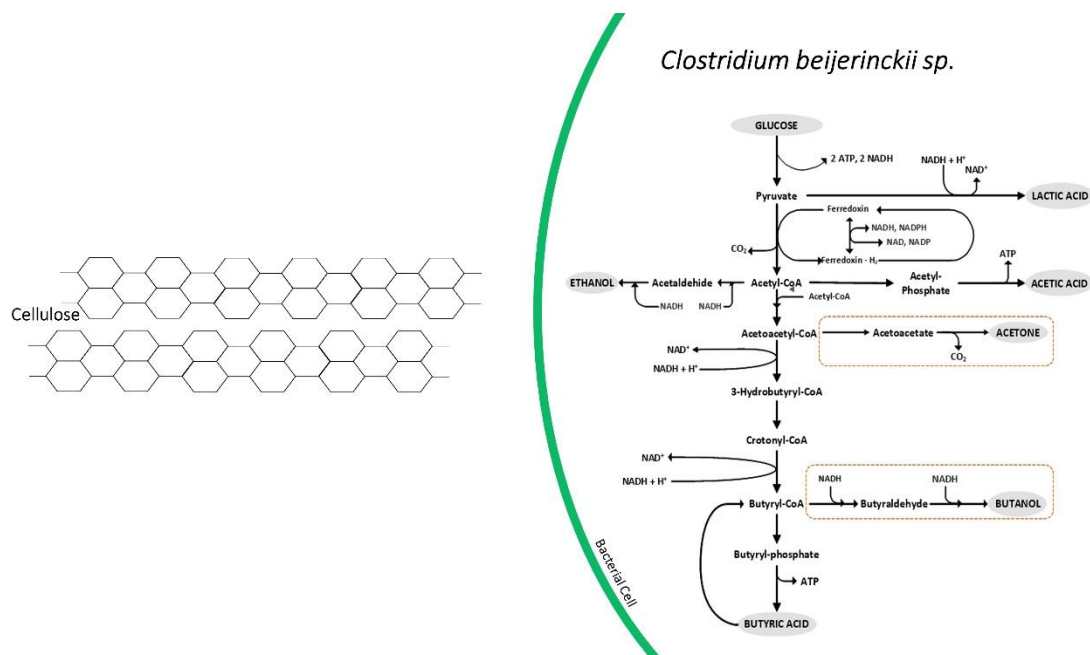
Cellulose

Clostridium beijerinckii sp.

GLUCOSE

2 ATP, 2 NADH

NADH + H⁺

NAD⁺

Pyruvate

LACTIC ACID

Ferredoxin

NADH, NADPH

NAD, NADP

$CO_2$

Ferredoxin - $H_2$

ATP

ETHANOL

Acetaldehide

Acetyl-CoA

Acetyl-Phosphate

ACETIC ACID

NADH

NADH

Acetyl-CoA

Acetoacetyl-CoA

Acetoacetate

ACETONE

$CO_2$

NAD⁺

NADH + H⁺

3-Hydrobutyryl-CoA

Crotonyl-CoA

NAD⁺

NADH + H⁺

NADH

NADH

Butyryl-CoA

Butyraldehyde

BUTANOL

Butyryl-phosphate

ATP

BUTYRIC ACID

Bacterial Cell